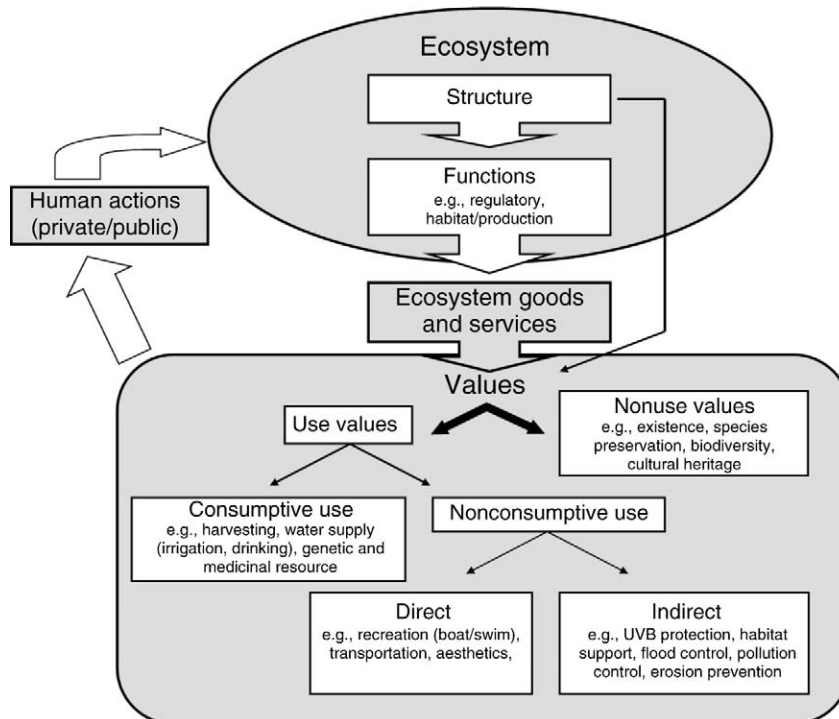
Ecosystem

Structure

Functions
e.g., regulatory, habitat/production

Human actions (private/public)

Ecosystem goods and services

Values

Use values

Nonuse values
e.g., existence, species preservation, biodiversity, cultural heritage

Consumptive use
e.g., harvesting, water supply (irrigation, drinking), genetic and medicinal resource

Nonconsumptive use

Direct
e.g., recreation (boat/swim), transportation, aesthetics,

Indirect
e.g., UVB protection, habitat support, flood control, pollution control, erosion prevention